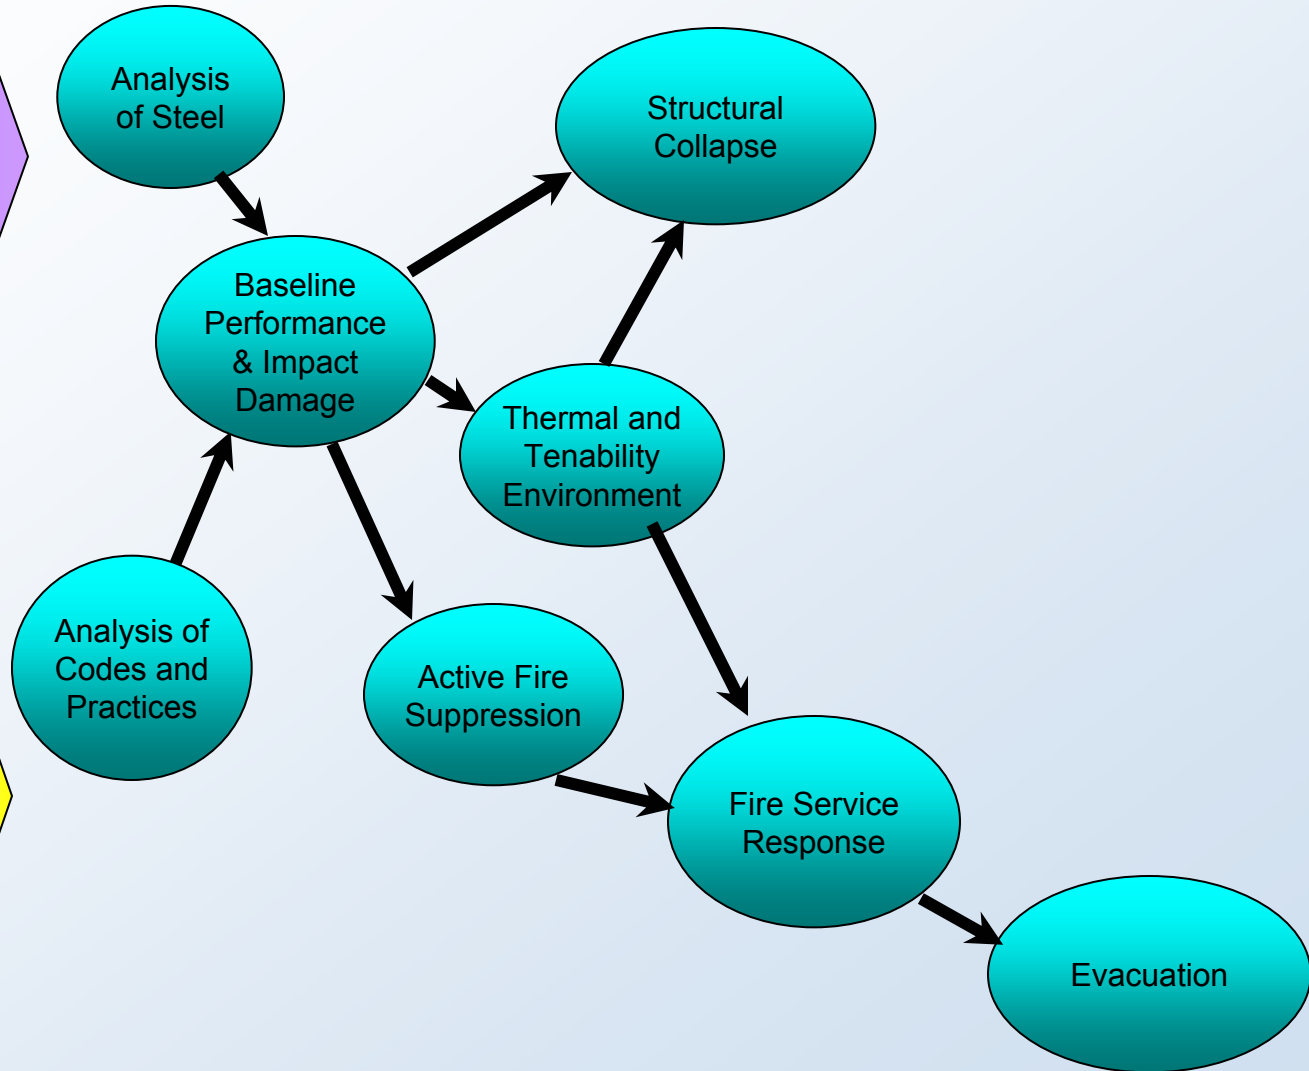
Analysis of Steel

Structural Collapse

Baseline Performance & Impact Damage

Thermal and Tenability Environment

Analysis of Codes and Practices

Active Fire Suppression

Fire Service Response

Evacuation